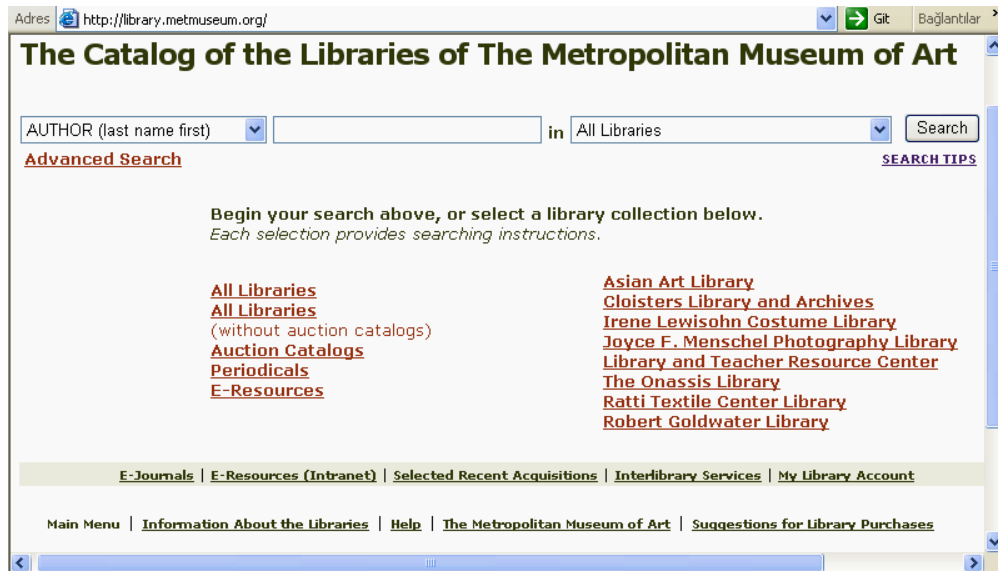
Adres http://library.metmuseum.org/ Git Bağlantılar

The Catalog of the Libraries of The Metropolitan Museum of Art

AUTHOR (last name first) in All Libraries Search

Advanced Search

SEARCH TIPS

Begin your search above, or select a library collection below.
Each selection provides searching instructions.

All Libraries
All Libraries
(without auction catalogs)
Auction Catalogs
Periodicals
E-Resources

Asian Art Library
Cloisters Library and Archives
Irene Lewisohn Costume Library
Joyce F. Menschel Photography Library
Library and Teacher Resource Center
The Onassis Library
Ratti Textile Center Library
Robert Goldwater Library

E-Journals | E-Resources (Intranet) | Selected Recent Acquisitions | Interlibrary Services | My Library Account

Main Menu | Information About the Libraries | Help | The Metropolitan Museum of Art | Suggestions for Library Purchases